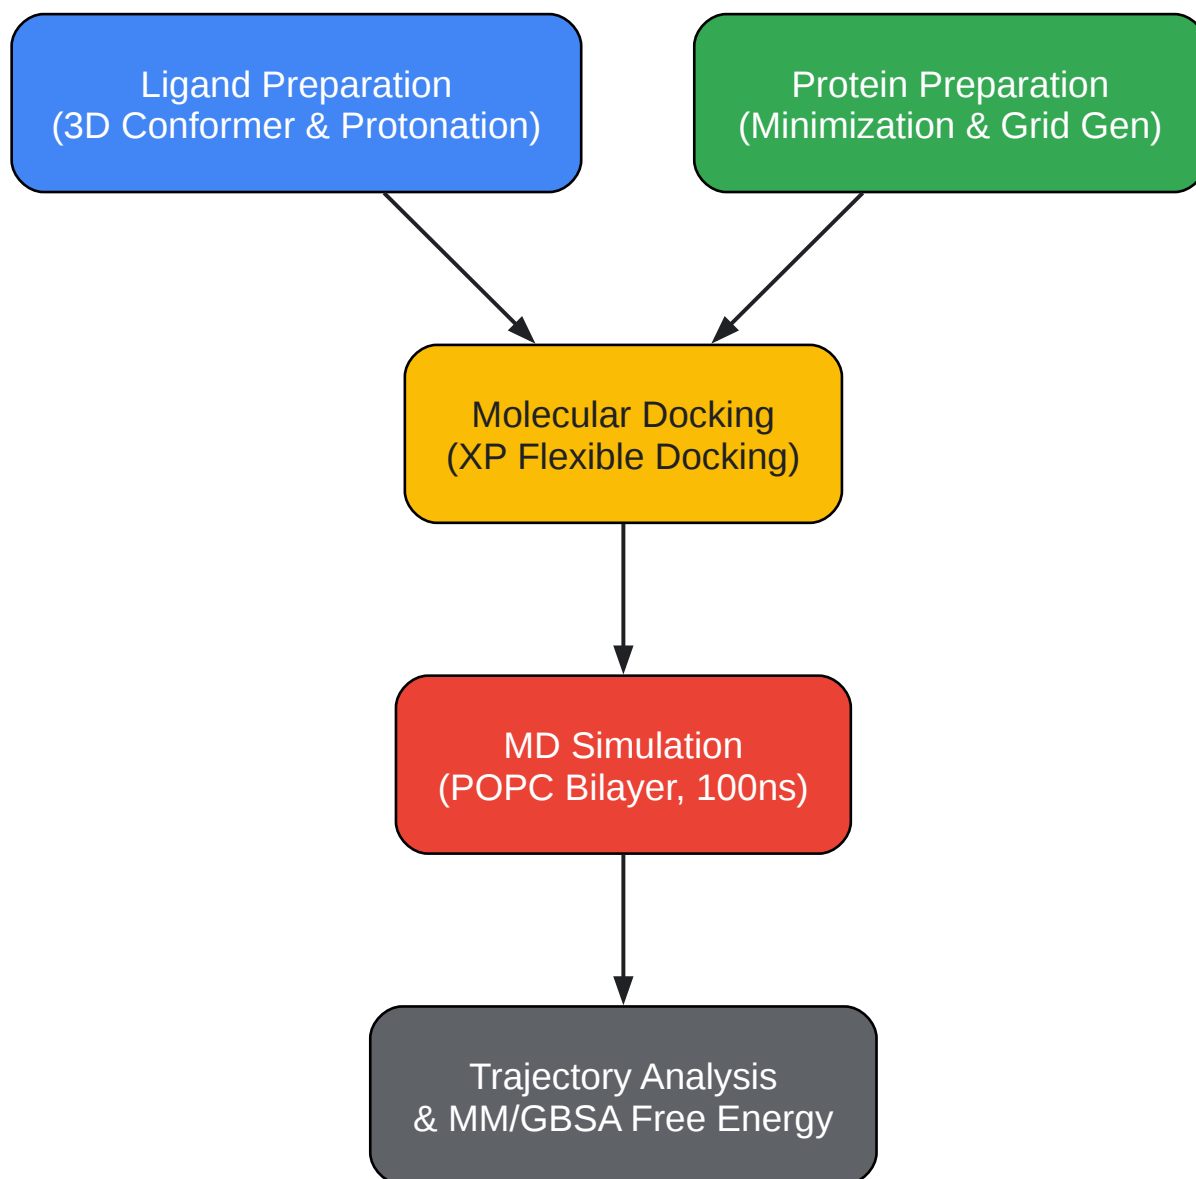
Ligand Preparation
(3D Conformer & Protonation)

Protein Preparation
(Minimization & Grid Gen)

Molecular Docking
(XP Flexible Docking)

MD Simulation
(POPC Bilayer, 100ns)

Trajectory Analysis
& MM/GBSA Free Energy